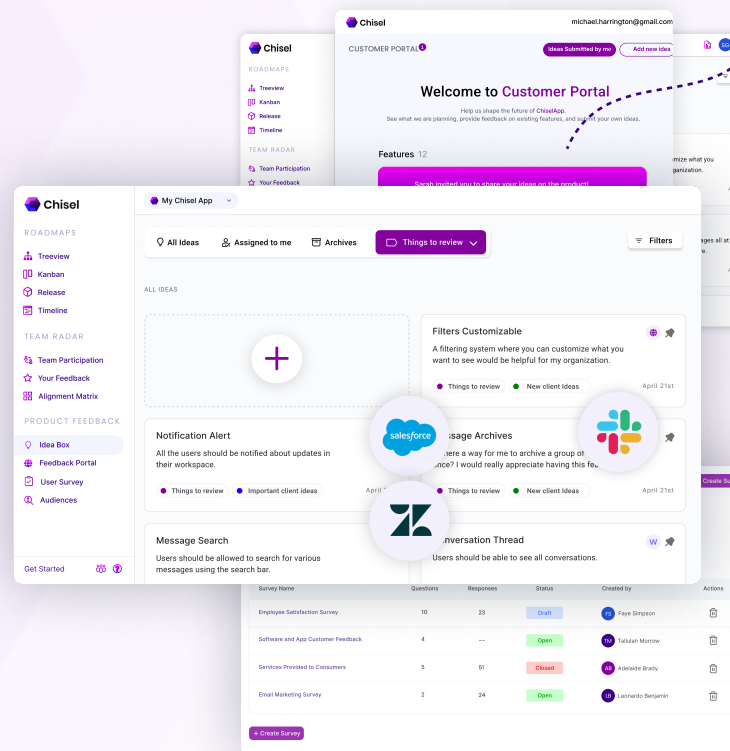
Chisel

ROADMAPS
Treeview
Kanban
Release
Timeline

TEAM RADAR
Team Participation
Your Feedback

Chisel
michael.harrington@gmail.com
CUSTOMER PORTAL
Ideas Submitted by me
Add new idea

Welcome to Customer Portal
Help us shape the future of ChiselApp.
See what we are planning, provide feedback on existing features, and submit your own ideas.

Features 12
Sarah invited you to share your ideas on the product!

Chisel
My Chisel App

ROADMAPS
Treeview
Kanban
Release
Timeline

TEAM RADAR
Team Participation
Your Feedback
Alignment Matrix

PRODUCT FEEDBACK
Idea Box
Feedback Portal
User Survey
Audiences

Get Started

All Ideas
Assigned to me
Archives
Things to review
Filters

ALL IDEAS

Filters Customizable
A filtering system where you can customize what you want to see would be helpful for my organization.
Things to review
New client Ideas
April 21st

Notification Alert
All the users should be notified about updates in their workspace.
Things to review
Important client ideas
April 1

salesforce

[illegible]ssage Archives
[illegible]here a way for me to archive a group of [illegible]nce? I would really appreciate having this fe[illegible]
Things to review
New client Ideas
April 21st

Message Search
Users should be allowed to search for various messages using the search bar.

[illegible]onversation Thread
Users should be able to see all conversations.
W

| Survey Name | Questions | Responses | Status | Created by | Actions |
|---|---|---|---|---|---|
| Employee Satisfaction Survey | 10 | 23 | Draft | FS Faye Simpson | |
| Software and App Customer Feedback | 4 | -- | Open | TM Tallulah Morrow | |
| Services Provided to Consumers | 5 | 51 | Closed | AB Adelaide Brady | |
| Email Marketing Survey | 2 | 24 | Open | LB Leonardo Benjamin | |

+ Create Survey
Create Surv